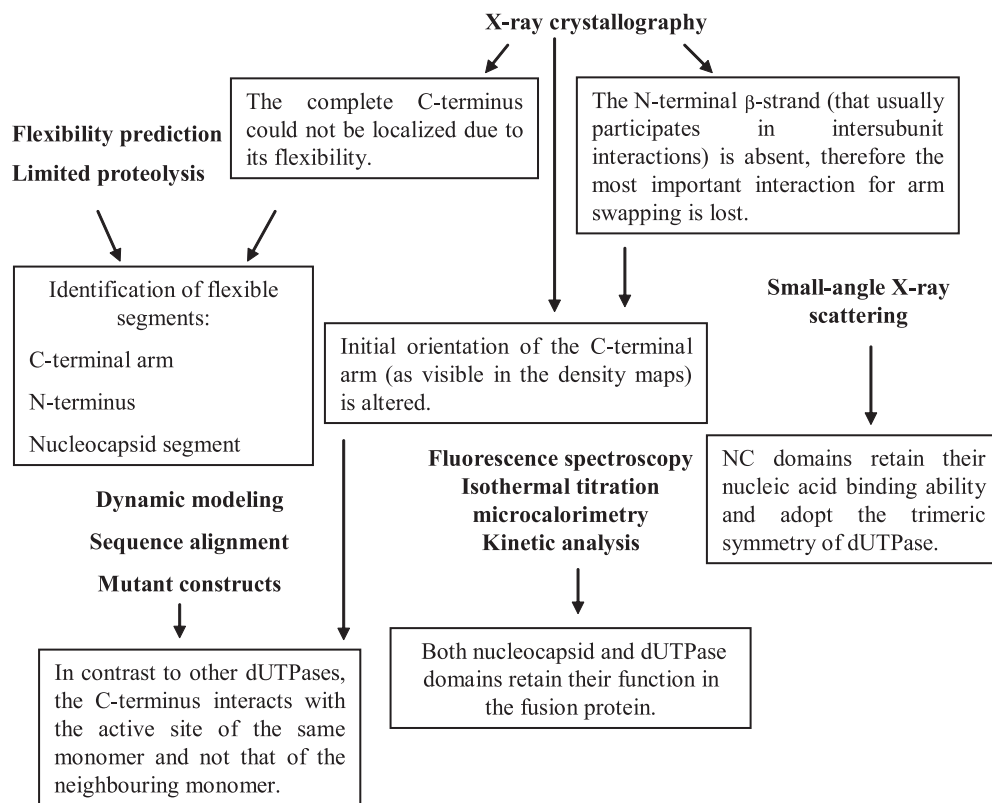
X-ray crystallography

The complete C-terminus could not be localized due to its flexibility.

The N-terminal β-strand (that usually participates in intersubunit interactions) is absent, therefore the most important interaction for arm swapping is lost.

Flexibility prediction

Limited proteolysis

Identification of flexible segments:

C-terminal arm

N-terminus

Nucleocapsid segment

Initial orientation of the C-terminal arm (as visible in the density maps) is altered.

Small-angle X-ray scattering

NC domains retain their nucleic acid binding ability and adopt the trimeric symmetry of dUTPase.

Fluorescence spectroscopy
Isothermal titration microcalorimetry
Kinetic analysis

Dynamic modeling

Sequence alignment

Mutant constructs

Both nucleocapsid and dUTPase domains retain their function in the fusion protein.

In contrast to other dUTPases, the C-terminus interacts with the active site of the same monomer and not that of the neighbouring monomer.